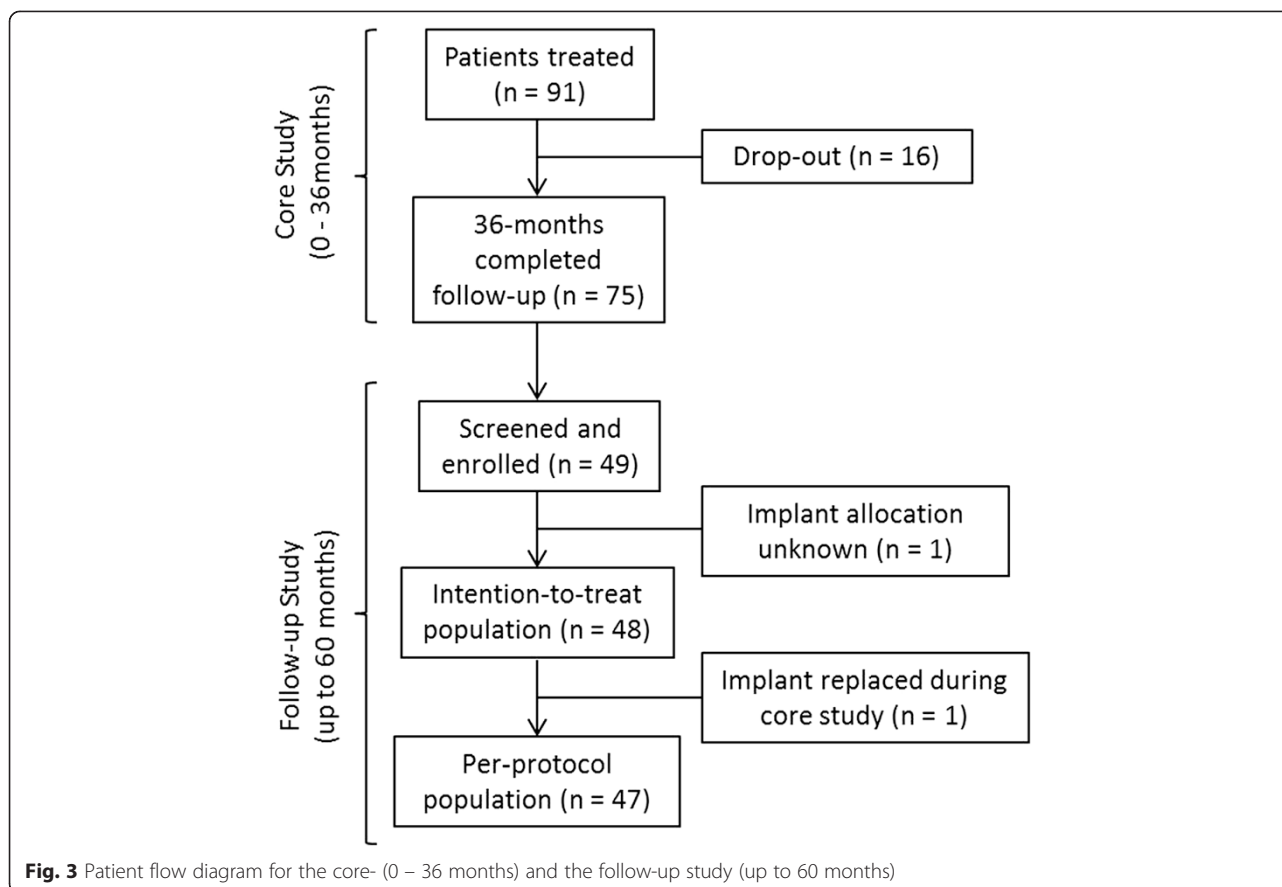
Core Study
(0 - 36months)

Patients treated
(n = 91)

Drop-out (n = 16)

36-months
completed
follow-up (n = 75)

Follow-up Study
(up to 60 months)

Screened and
enrolled (n = 49)

Implant allocation
unknown (n = 1)

Intention-to-treat
population (n = 48)

Implant replaced during
core study (n = 1)

Per-protocol
population (n = 47)

**Fig. 3** Patient flow diagram for the core- (0 – 36 months) and the follow-up study (up to 60 months)